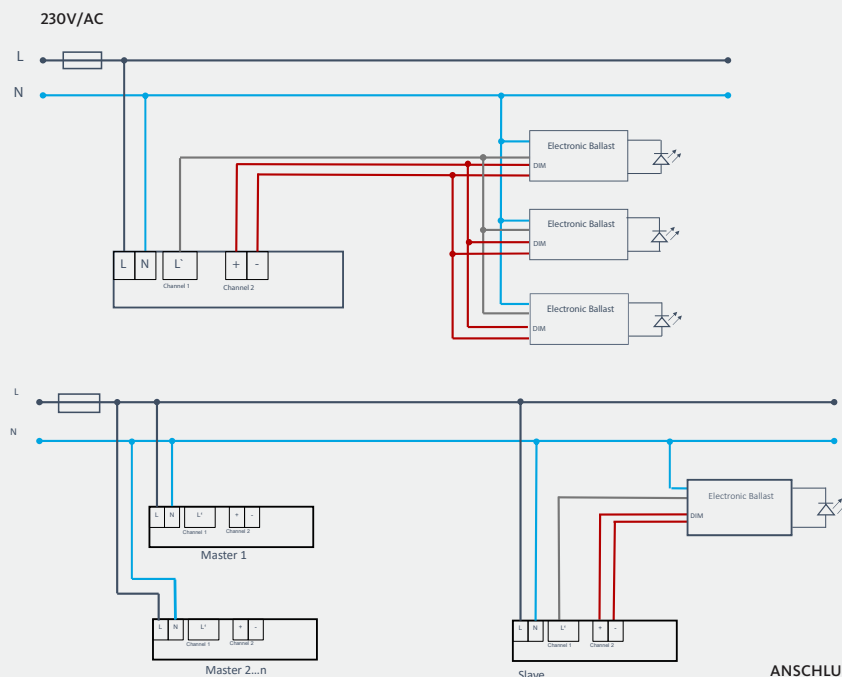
230V/AC

L

N

Electronic Ballast
DIM

Electronic Ballast
DIM

Electronic Ballast
DIM

L N L` + -
Channel 1 Channel 2

L

N

Electronic Ballast
DIM

L N L' + -
Channel 1 Channel 2
Master 1

L N L' + -
Channel 1 Channel 2
Master 2...n

L N L' + -
Channel 1 Channel 2
Slave

ANSCHLU